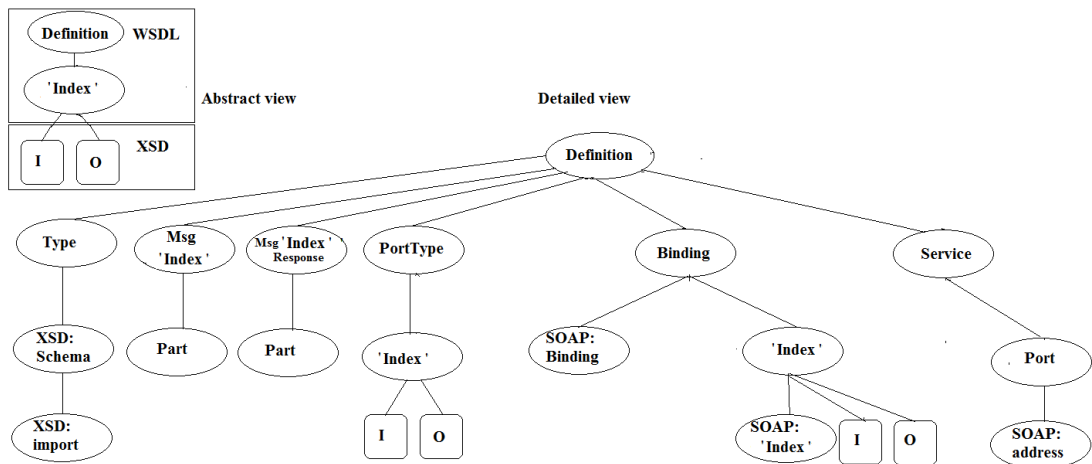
Definition
WSDL
'Index'
Abstract view
I
O
XSD

Detailed view
Definition
Type
Msg 'Index'
Msg 'Index' Response
PortType
Binding
Service
XSD: Schema
Part
Part
'Index'
SOAP: Binding
'Index'
Port
XSD: import
I
O
SOAP: 'Index'
I
O
SOAP: address